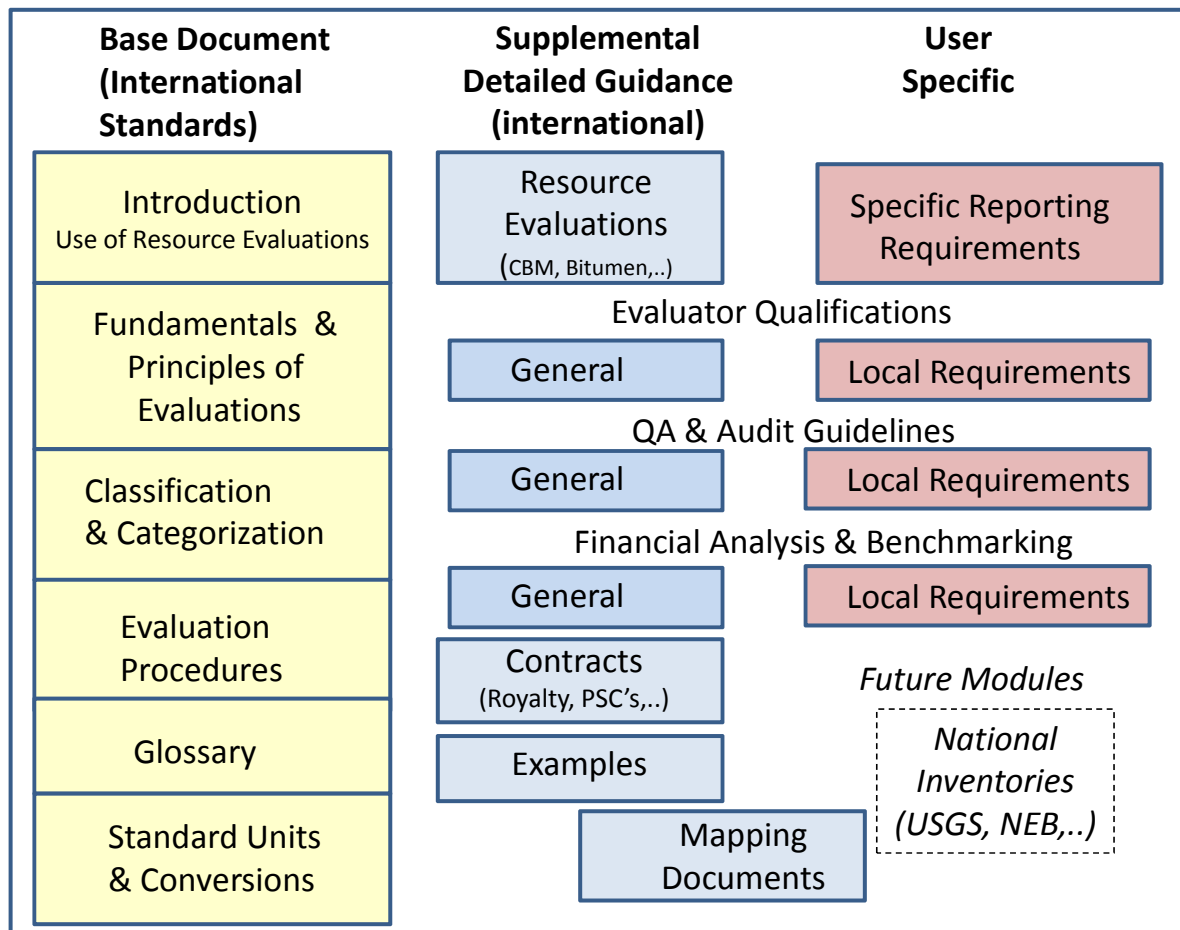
Base Document (International Standards)

Supplemental Detailed Guidance (international)

User Specific

Introduction
Use of Resource Evaluations

Resource Evaluations
(CBM, Bitumen,..)

Specific Reporting Requirements

Fundamentals & Principles of Evaluations

Evaluator Qualifications

General

Local Requirements

QA & Audit Guidelines

Classification & Categorization

General

Local Requirements

Financial Analysis & Benchmarking

Evaluation Procedures

General

Local Requirements

Contracts
(Royalty, PSC's,..)

Future Modules

Glossary

Examples

National Inventories (USGS, NEB,..)

Standard Units & Conversions

Mapping Documents